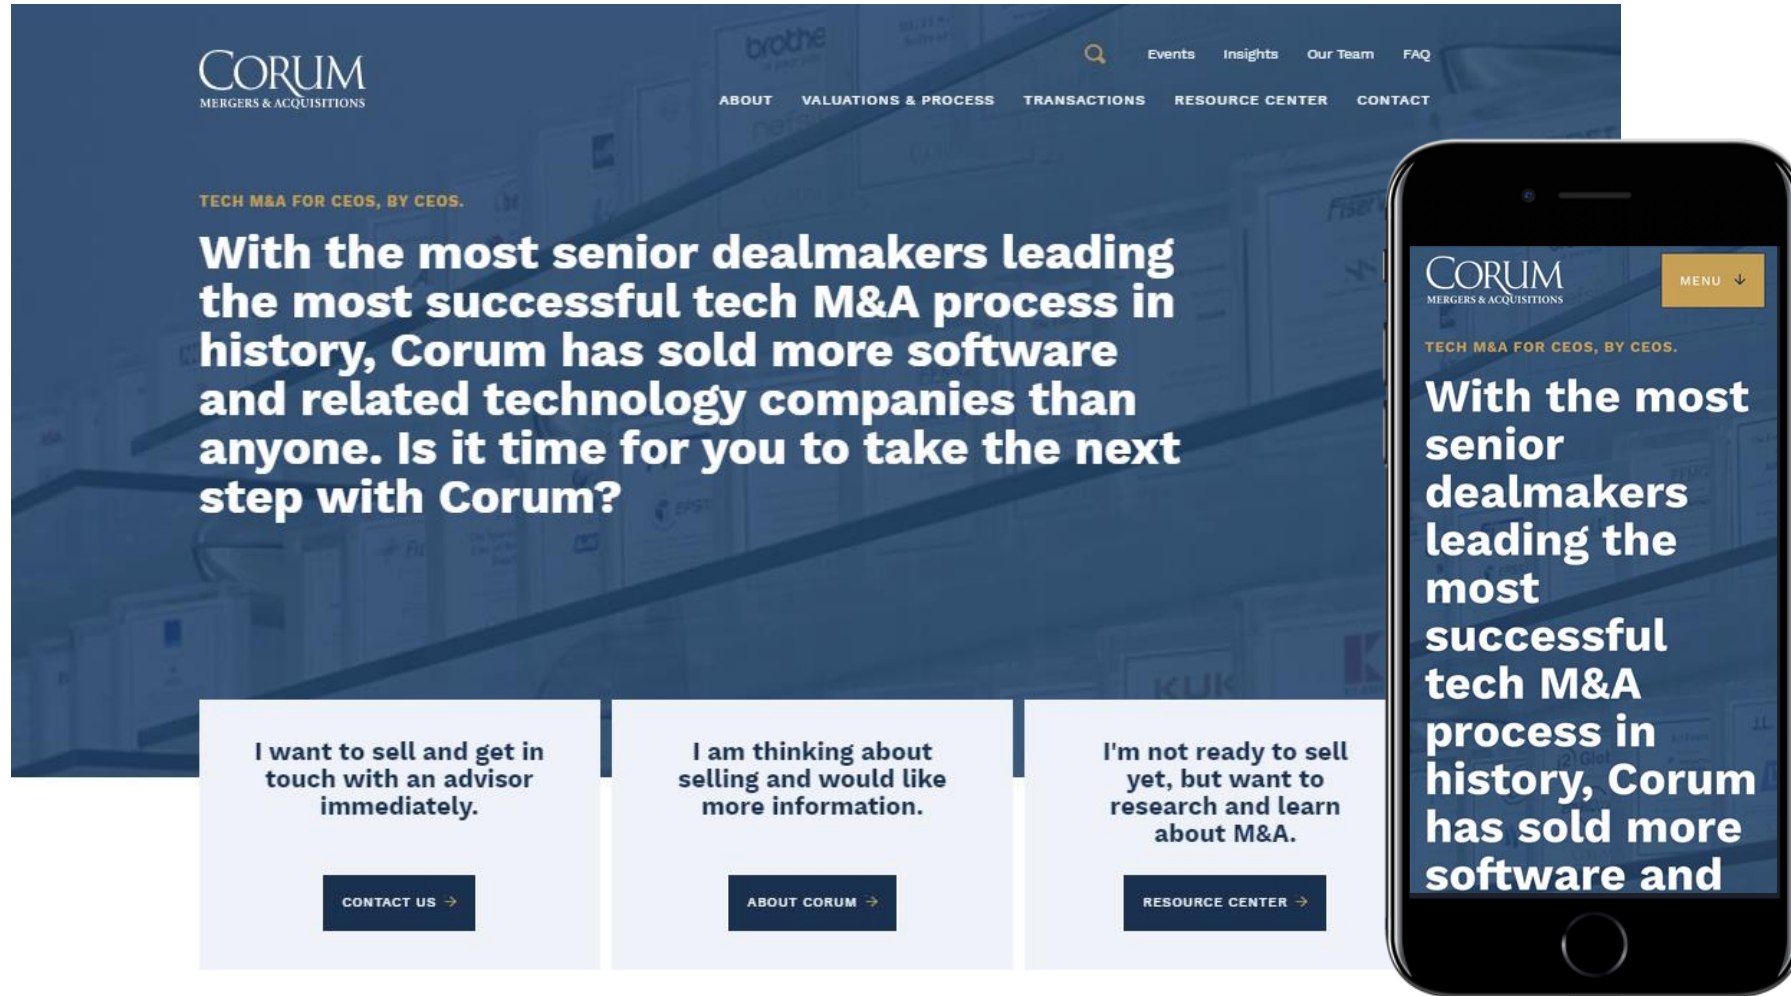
CORUM
MERGERS & ACQUISITIONS

Events Insights Our Team FAQ

ABOUT VALUATIONS & PROCESS TRANSACTIONS RESOURCE CENTER CONTACT

TECH M&A FOR CEOS, BY CEOS.

With the most senior dealmakers leading the most successful tech M&A process in history, Corum has sold more software and related technology companies than anyone. Is it time for you to take the next step with Corum?

I want to sell and get in touch with an advisor immediately.

CONTACT US →

I am thinking about selling and would like more information.

ABOUT CORUM →

I'm not ready to sell yet, but want to research and learn about M&A.

RESOURCE CENTER →

CORUM
MERGERS & ACQUISITIONS

MENU ↓

TECH M&A FOR CEOS, BY CEOS.

With the most senior dealmakers leading the most successful tech M&A process in history, Corum has sold more software and